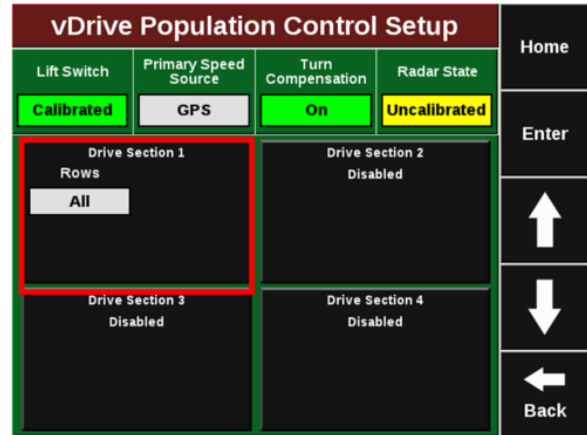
vDrive Population Control Setup

Home

| Lift Switch | Primary Speed Source | Turn Compensation | Radar State |
|---|---|---|---|
| Calibrated | GPS | On | Uncalibrated |

Enter

Drive Section 1
Rows
All

Drive Section 2
Disabled

Drive Section 3
Disabled

Drive Section 4
Disabled

Back